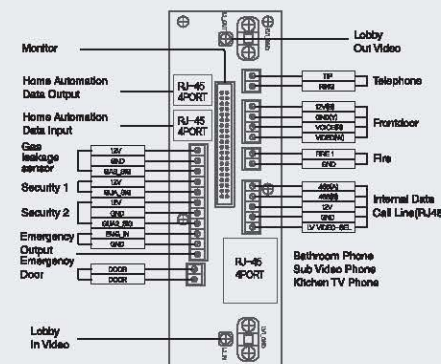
Monitor

Lobby Out Video

Home Automation Data Output

RJ-45 4PORT

Home Automation Data Input

RJ-45 4PORT

Telephone

TIP
RING

Frontdoor

12V(8)
GND(Y)
VOICE(R)
VIDEO(W)

Gas leakage sensor

12V
GND
GAS_SN

Security 1

12V
GUA_SN

Security 2

12V
GND
GUA2_SN

Emergency Output

EMG_IN
GND

Fire

FIRE1
GND

Internal Data Call Line(RJ45

485(A)
485(B)
12V
GND
LV VIDEO-SEL

Emergency Door

DOOR
DOOR

RJ-45 4PORT

Bathroom Phone
Sub Video Phone
Kitchen TV Phone

Lobby In Video